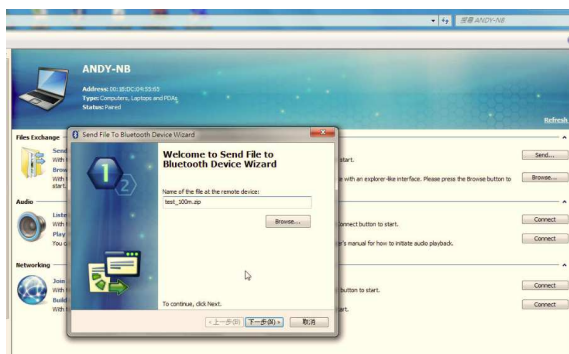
搜尋 ANDY-NB

ANDY-NB
Address: 00:1B:DC:04:55:63
Type: Computers, Laptops and PDAs
Status: Paired

Refresh

Files Exchange
Send
With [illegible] start.
Brow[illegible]
With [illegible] with an explorer-like interface. Please press the Browse button to start.

Send...
Browse...

Audio
Liste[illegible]
With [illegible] connect button to start.
Play
You c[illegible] 's manual for how to initiate audio playback.

Connect
Connect

Networking
Join
With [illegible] button to start.
Build
With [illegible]

Connect
Connect

Send File To Bluetooth Device Wizard

Welcome to Send File to Bluetooth Device Wizard

Name of the file at the remote device:
test_100m.zip

Browse...

To continue, click Next.

< 上一步(B)
下一步(N) >
取消